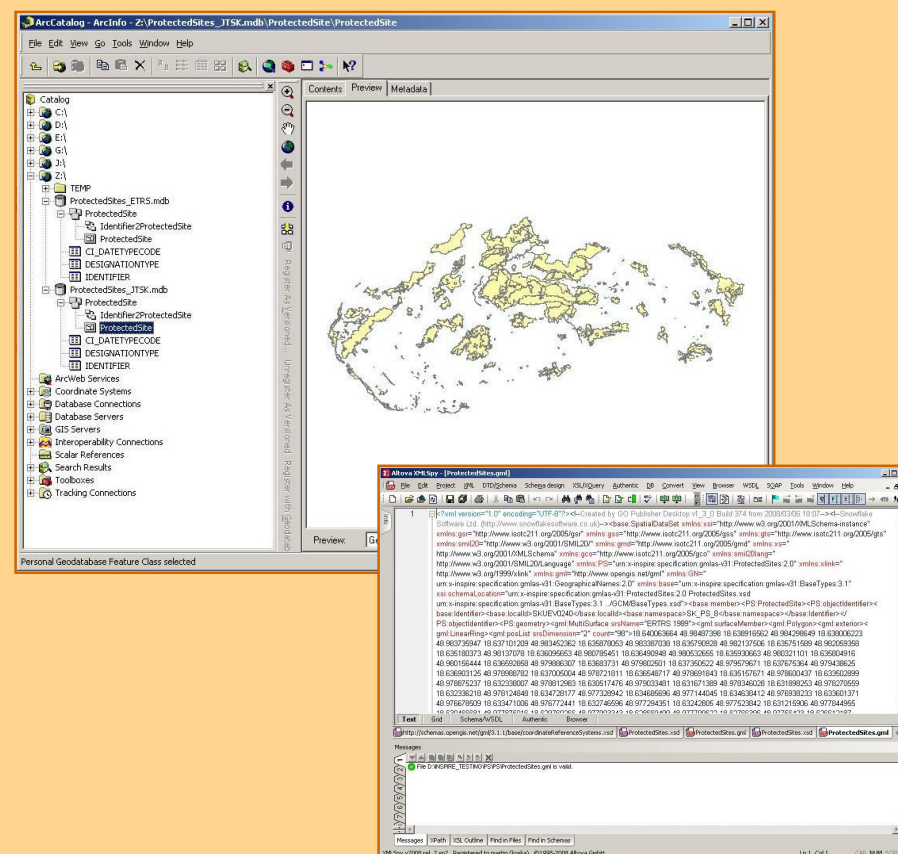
ArcCatalog - ArcInfo - Z:\ProtectedSites_JTSK.mdb\ProtectedSite\ProtectedSite

File Edit View Go Tools Window Help

Catalog
C:\
D:\
E:\
G:\
J:\
Z:\
TEMP
ProtectedSites_ETRS.mdb
ProtectedSite
Identifier2ProtectedSite
ProtectedSite
CI_DATETYPECODE
DESIGNATIONTYPE
IDENTIFIER
ProtectedSites_JTSK.mdb
ProtectedSite
Identifier2ProtectedSite
ProtectedSite
CI_DATETYPECODE
DESIGNATIONTYPE
IDENTIFIER
ArcWeb Services
Coordinate Systems
Database Connections
Database Servers
GIS Servers
Interoperability Connections
Scalar References
Search Results
Toolboxes
Tracking Connections

Contents Preview Metadata

Register As Versioned Unregister As Versioned Register with Geodatabase

Preview: Ge

Personal Geodatabase Feature Class selected

Altova XMLSpy - [ProtectedSites.gml]

File Edit Project XML DTD/Schema Schema design XSL/XQuery Authentic DB Convert View Browser WSDL SOAP Tools Window Help

1 <?xml version="1.0" encoding="UTF-8"?><!--Created by GO Publisher Desktop v1_3_0 Build 374 from 2008/03/06 18:07--><!--Snowflake Software Ltd. (http://www.snowflakesoftware.co.uk)--><base:SpatialDataSet xmlns:xsi="http://www.w3.org/2001/XMLSchema-instance" xmlns:gsr="http://www.isotc211.org/2005/gsr" xmlns:gss="http://www.isotc211.org/2005/gss" xmlns:gts="http://www.isotc211.org/2005/gts" xmlns:smil20="http://www.w3.org/2001/SMIL20/" xmlns:gmd="http://www.isotc211.org/2005/gmd" xmlns:xs="http://www.w3.org/2001/XMLSchema" xmlns:gco="http://www.isotc211.org/2005/gco" xmlns:smil20lang="http://www.w3.org/2001/SMIL20/Language" xmlns:PS="urn:x-inspire:specification:gmlas-v31:ProtectedSites:2.0" xmlns:xlink="http://www.w3.org/1999/xlink" xmlns:gml="http://www.opengis.net/gml" xmlns:GN="urn:x-inspire:specification:gmlas-v31:GeographicalNames:2.0" xmlns:base="urn:x-inspire:specification:gmlas-v31:BaseTypes:3.1" xsi:schemaLocation="urn:x-inspire:specification:gmlas-v31:ProtectedSites:2.0 ProtectedSites.xsd urn:x-inspire:specification:gmlas-v31:BaseTypes:3.1 ../GCM/BaseTypes.xsd"><base:member><PS:ProtectedSite><PS:objectIdentifier><base:Identifier><base:localId>SKUEV0240</base:localId><base:namespace>SK_PS_B</base:namespace></base:Identifier></PS:objectIdentifier><PS:geometry><gml:MultiSurface srsName="ETRS 1989"><gml:surfaceMember><gml:Polygon><gml:exterior><gml:LinearRing><gml:posList srsDimension="2" count="98">18.640063664 48.98497398 18.638916562 48.984298649 18.639006223 48.983735947 18.637101209 48.983452362 18.635878053 48.983387038 18.635790928 48.982137506 18.635751589 48.982059358 18.635180373 48.98137078 18.636095653 48.980785451 18.636490948 48.980532655 18.635903663 48.980321101 18.635804916 48.980156444 18.636592658 48.979806307 18.63683731 48.979802501 18.637350522 48.979579671 18.637675364 48.979436625 18.636903125 48.979980782 18.637005004 48.978721811 18.636548717 48.978691843 18.635157671 48.978600437 18.633602899 48.978875237 18.632336087 48.978612983 18.630517476 48.979033481 18.631671389 48.978346028 18.631898253 48.978270559 18.632336218 48.978124848 18.634728177 48.977320942 18.634685696 48.977144045 18.634638412 48.976938233 18.633601371 48.976678509 18.633471006 48.976772441 18.632746596 48.977294351 18.632428 05 48.977523842 18.631215906 48.977844955

Text Grid Schema/WSDL Authentic Browser

http://schemas.opengis.net/gml/3.1.1/base/coordinateReferenceSystems.xsd ProtectedSites.xsd ProtectedSites.gml ProtectedSites.xsd ProtectedSites.gml

Messages
File D:\INSPIRE_TESTING\PS\PS\ProtectedSites.gml is valid.

Messages XPath XSL Outline Find in Files Find in Schemas

XMLSpy v2008 rel. 2 sp2 Registered to martin (konka) ©1998-2008 Altova GmbH Ln 1, Col 1 CAP NUM SCRL